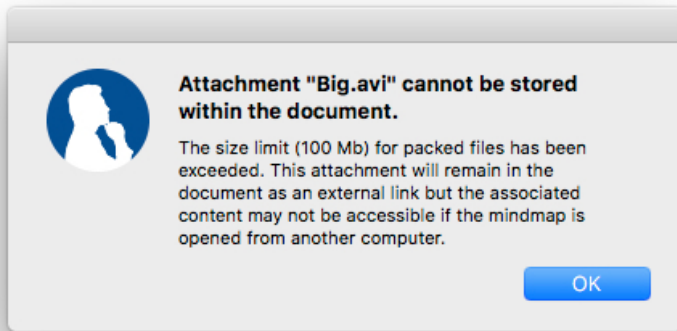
Attachment "Big.avi" cannot be stored within the document.

The size limit (100 Mb) for packed files has been exceeded. This attachment will remain in the document as an external link but the associated content may not be accessible if the mindmap is opened from another computer.

OK